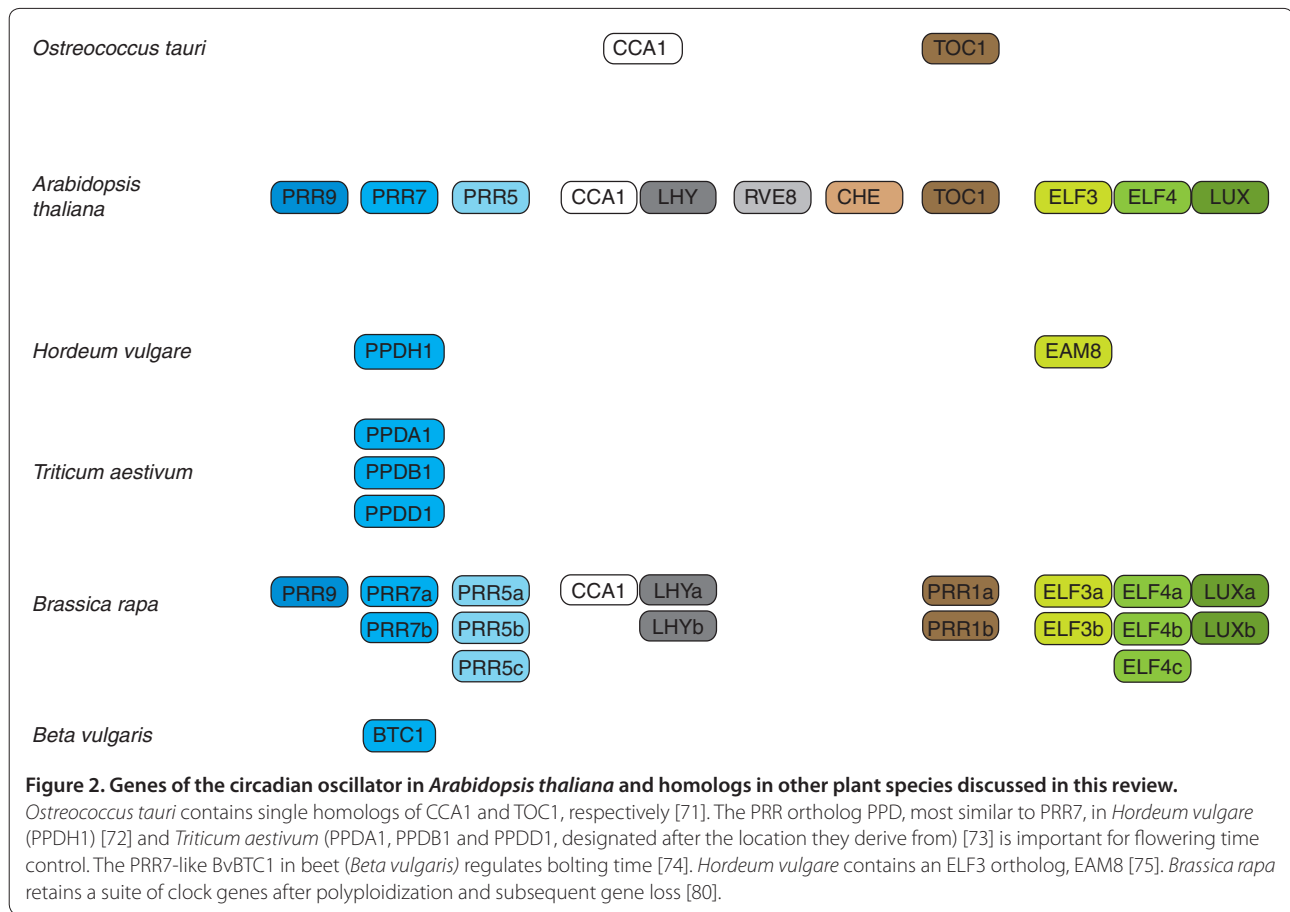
Ostreococcus tauri CCA1 TOC1

Arabidopsis thaliana PRR9 PRR7 PRR5 CCA1 LHY RVE8 CHE TOC1 ELF3 ELF4 LUX

Hordeum vulgare PPDH1 EAM8

Triticum aestivum PPDA1 PPDB1 PPDD1

Brassica rapa PRR9 PRR7a PRR7b PRR5a PRR5b PRR5c CCA1 LHYa LHYb PRR1a PRR1b ELF3a ELF3b ELF4a ELF4b ELF4c LUXa LUXb

Beta vulgaris BTC1

**Figure 2. Genes of the circadian oscillator in *Arabidopsis thaliana* and homologs in other plant species discussed in this review.** *Ostreococcus tauri* contains single homologs of CCA1 and TOC1, respectively [71]. The PRR ortholog PPD, most similar to PRR7, in *Hordeum vulgare* (PPDH1) [72] and *Triticum aestivum* (PPDA1, PPDB1 and PPDD1, designated after the location they derive from) [73] is important for flowering time control. The PRR7-like BvBTC1 in beet (*Beta vulgaris)* regulates bolting time [74]. *Hordeum vulgare* contains an ELF3 ortholog, EAM8 [75]. *Brassica rapa* retains a suite of clock genes after polyploidization and subsequent gene loss [80].